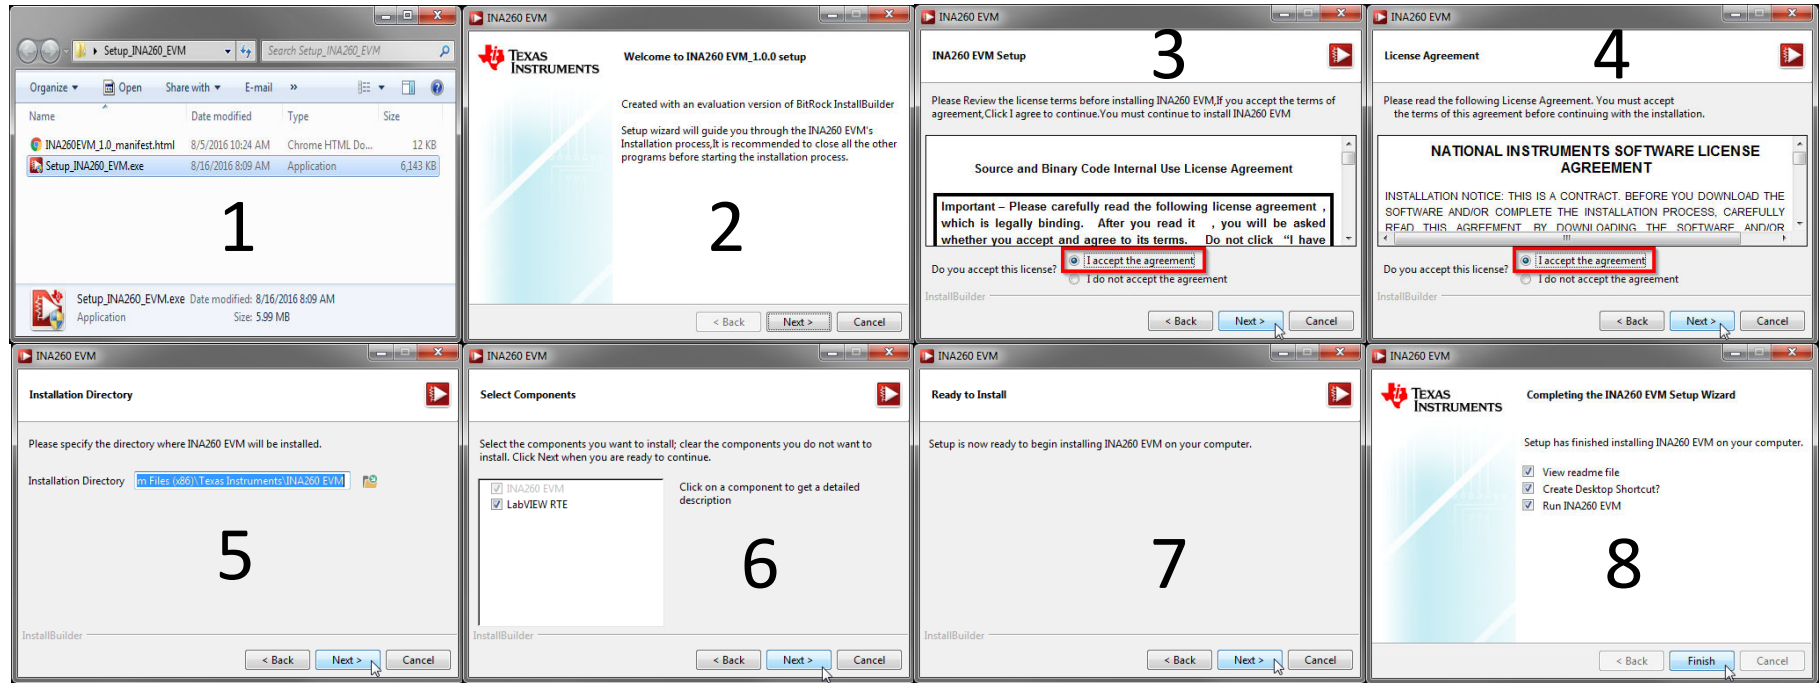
Setup_INA260_EVM
Search Setup_INA260_EVM
Organize ▾ Open Share with ▾ E-mail »

| Name | Date modified | Type | Size |
|---|---|---|---|
| INA260EVM_1.0_manifest.html | 8/5/2016 10:24 AM | Chrome HTML Do... | 12 KB |
| Setup_INA260_EVM.exe | 8/16/2016 8:09 AM | Application | 6,143 KB |

1

Setup_INA260_EVM.exe Date modified: 8/16/2016 8:09 AM
Application Size: 5.99 MB

INA260 EVM
TEXAS INSTRUMENTS
Welcome to INA260 EVM_1.0.0 setup
Created with an evaluation version of BitRock InstallBuilder
Setup wizard will guide you through the INA260 EVM's Installation process,It is recommended to close all the other programs before starting the installation process.
2
< Back Next > Cancel

INA260 EVM
INA260 EVM Setup
3
Please Review the license terms before installing INA260 EVM,If you accept the terms of agreement,Click I agree to continue.You must continue to install INA260 EVM
Source and Binary Code Internal Use License Agreement
Important – Please carefully read the following license agreement , which is legally binding. After you read it , you will be asked whether you accept and agree to its terms. Do not click "I have
Do you accept this license? I accept the agreement
I do not accept the agreement
InstallBuilder
< Back Next > Cancel

INA260 EVM
License Agreement
4
Please read the following License Agreement. You must accept the terms of this agreement before continuing with the installation.
NATIONAL INSTRUMENTS SOFTWARE LICENSE AGREEMENT
INSTALLATION NOTICE: THIS IS A CONTRACT. BEFORE YOU DOWNLOAD THE SOFTWARE AND/OR COMPLETE THE INSTALLATION PROCESS, CAREFULLY READ THIS AGREEMENT. BY DOWNLOADING THE SOFTWARE AND/OR
Do you accept this license? I accept the agreement
I do not accept the agreement
InstallBuilder
< Back Next > Cancel

INA260 EVM
Installation Directory
Please specify the directory where INA260 EVM will be installed.
Installation Directory m Files (x86)\Texas Instruments\INA260 EVM
5
InstallBuilder
< Back Next > Cancel

INA260 EVM
Select Components
Select the components you want to install; clear the components you do not want to install. Click Next when you are ready to continue.
INA260 EVM
LabVIEW RTE
Click on a component to get a detailed description
6
InstallBuilder
< Back Next > Cancel

INA260 EVM
Ready to Install
Setup is now ready to begin installing INA260 EVM on your computer.
7
InstallBuilder
< Back Next > Cancel

INA260 EVM
TEXAS INSTRUMENTS
Completing the INA260 EVM Setup Wizard
Setup has finished installing INA260 EVM on your computer.
View readme file
Create Desktop Shortcut?
Run INA260 EVM
8
< Back Finish Cancel